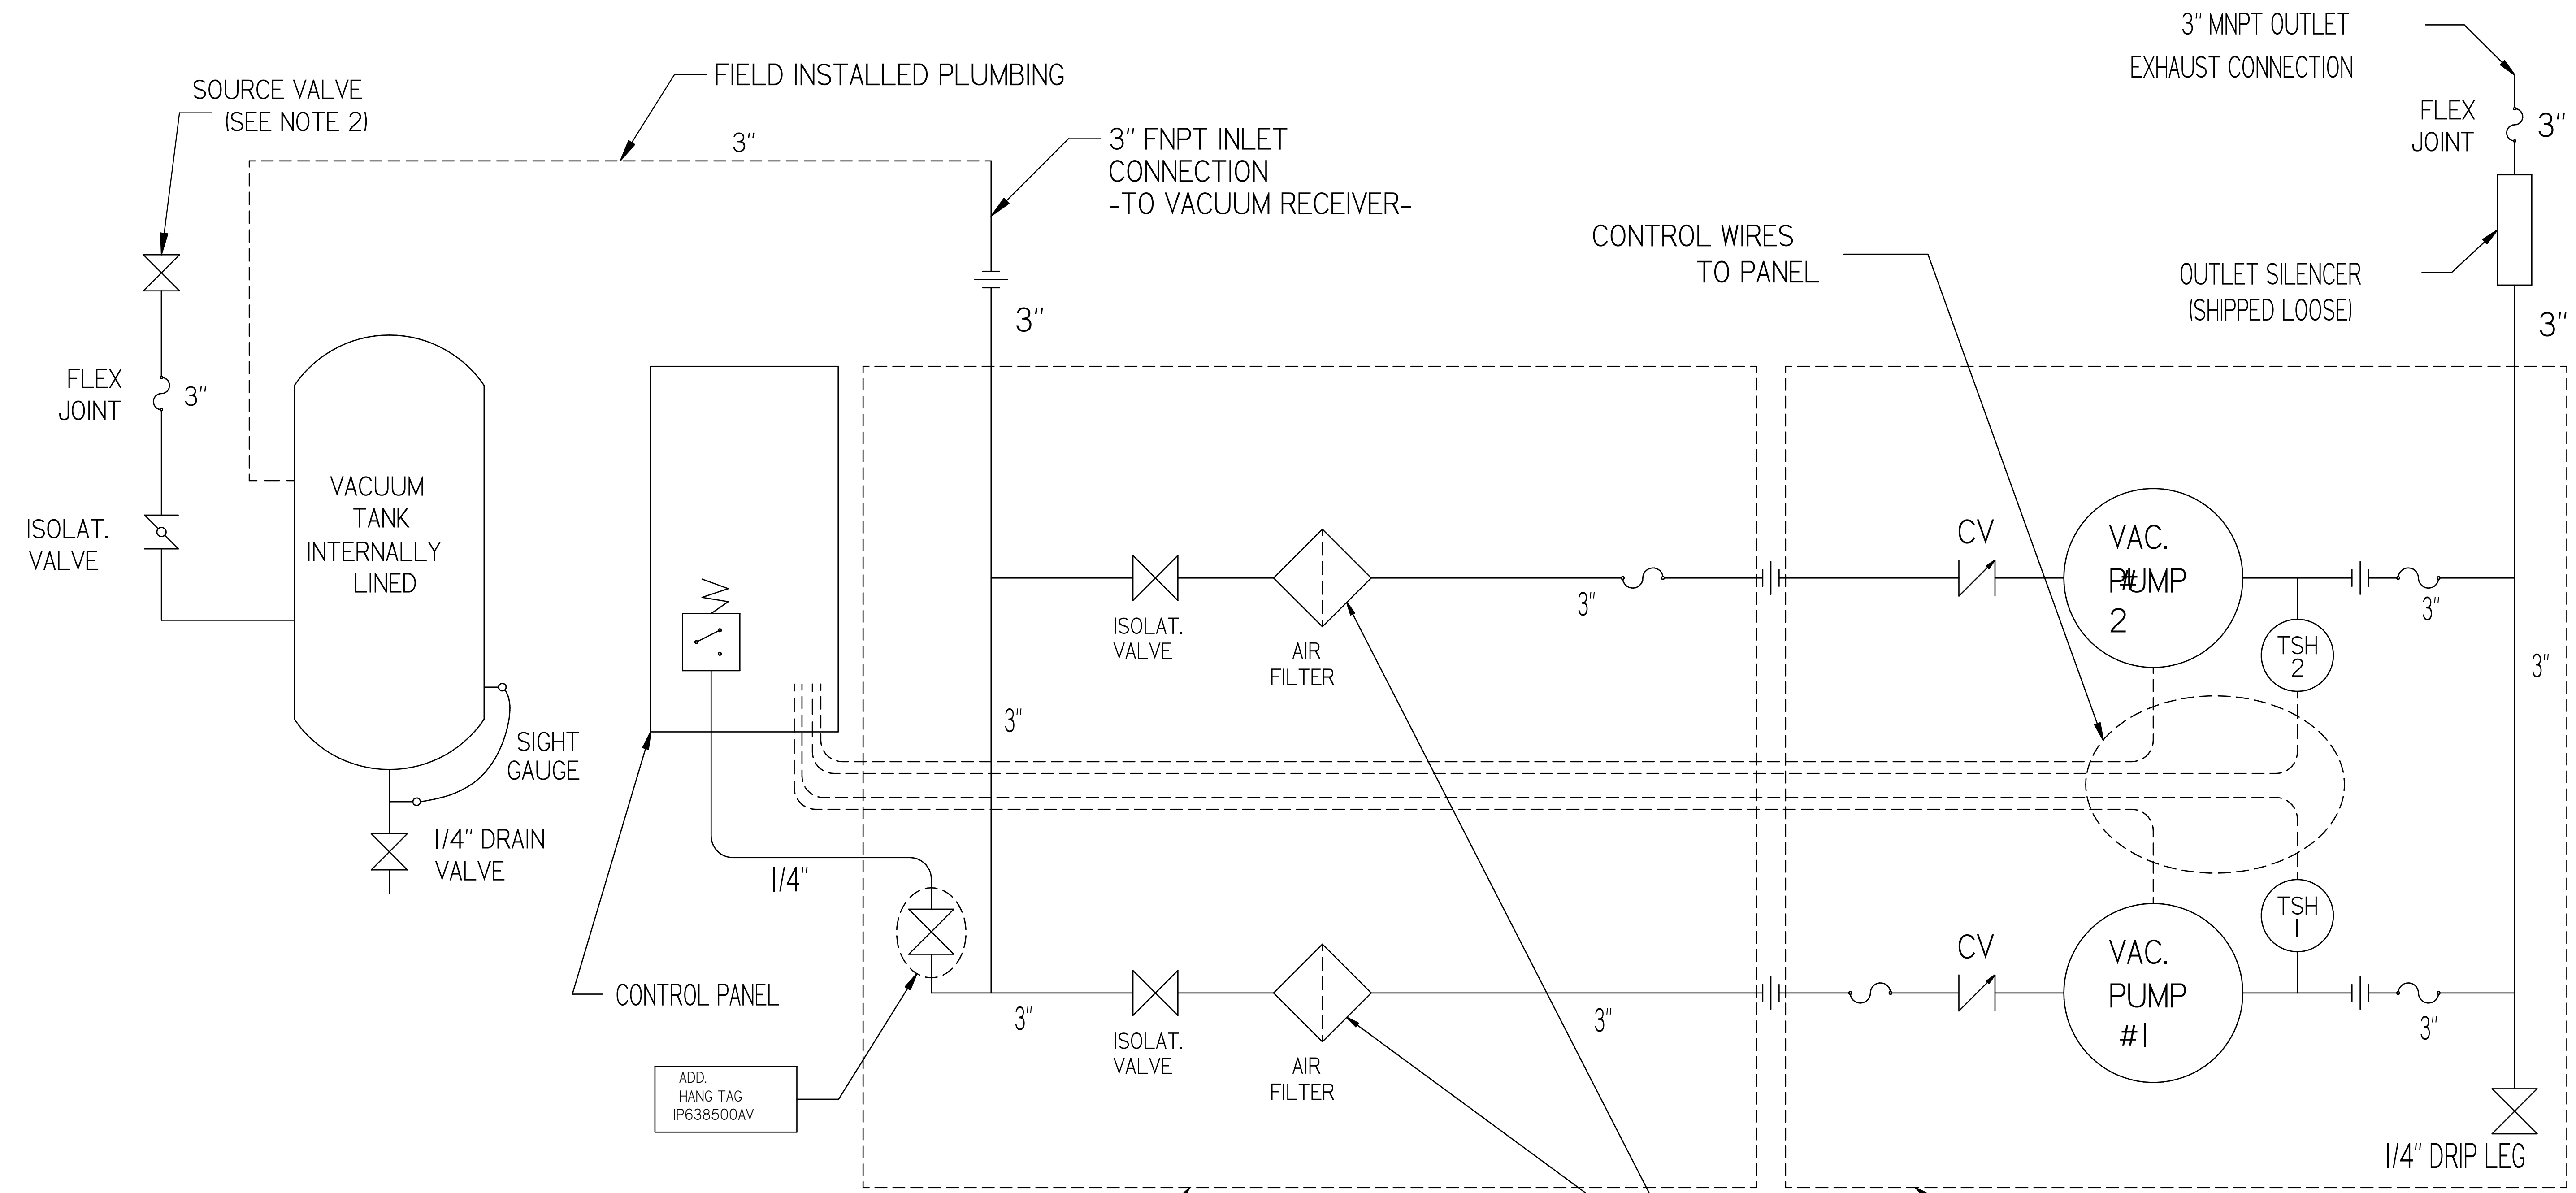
3" MNPT OUTLET
EXHAUST CONNECTION

SOURCE VALVE
(SEE NOTE 2)

FIELD INSTALLED PLUMBING

3"

3" FNPT INLET
CONNECTION
-TO VACUUM RECEIVER-

FLEX
JOINT

3"

CONTROL WIRES
TO PANEL

OUTLET SILENCER
(SHIPPED LOOSE)

3"

3"

FLEX
JOINT

3"

VACUUM
TANK
INTERNALLY
LINED

ISOLAT.
VALVE

CV

VAC.
PUMP #
2

ISOLAT.
VALVE

AIR
FILTER

3"

3"

TSH
2

3"

3"

SIGHT
GAUGE

I/4" DRAIN
VALVE

I/4"

TSH
I

CV

VAC.
PUMP
#I

CONTROL PANEL

3"

ISOLAT.
VALVE

AIR
FILTER

3"

3"

ADD.
HANG TAG
IP638500AV

I/4" DRIP LEG